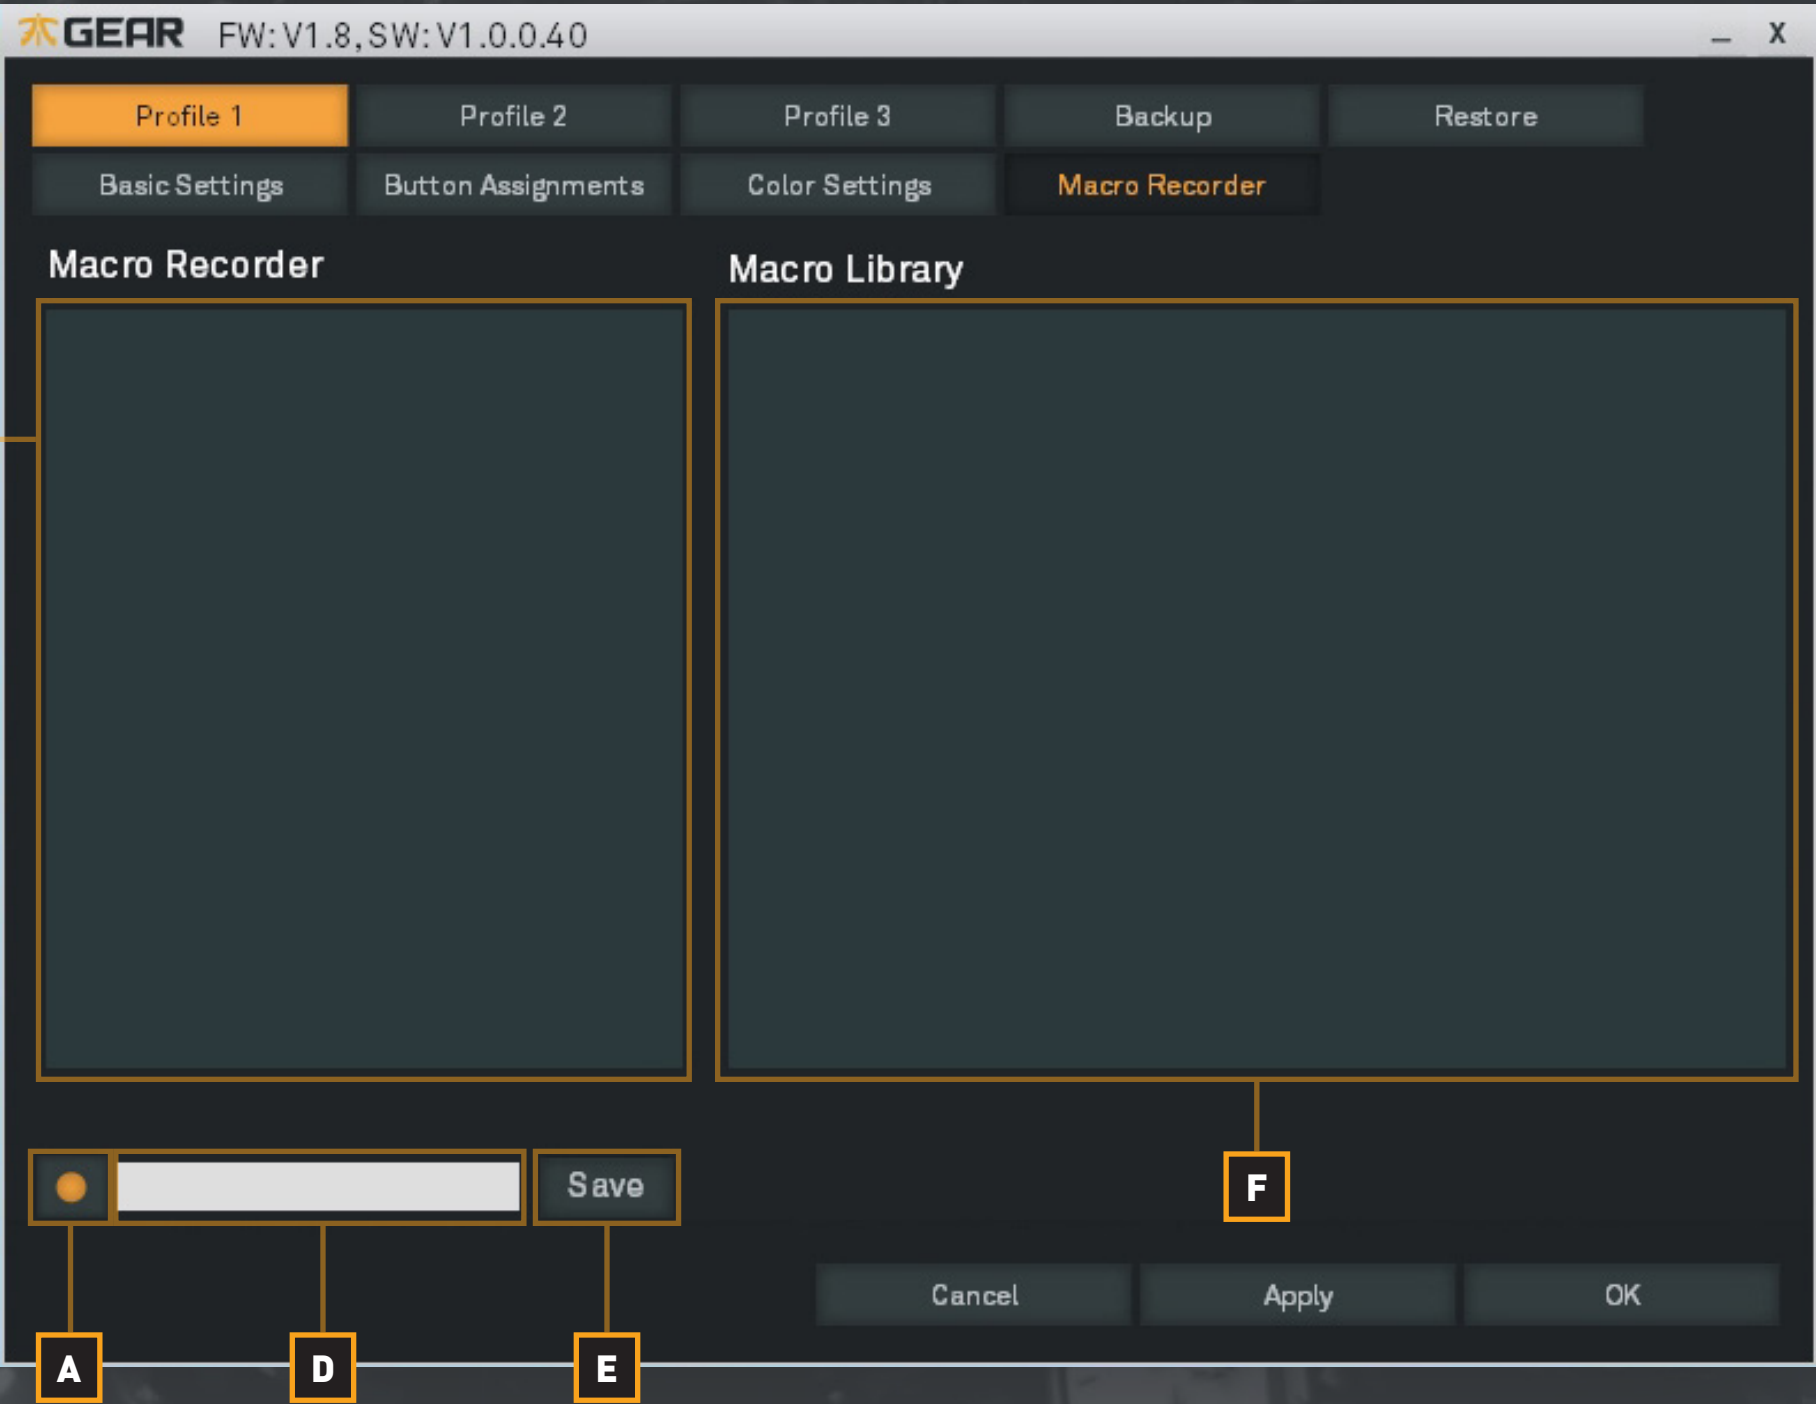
GEAR FW: V1.8, SW: V1.0.0.40

_ X

Profile 1
Profile 2
Profile 3
Backup
Restore

Basic Settings
Button Assignments
Color Settings
Macro Recorder

Macro Recorder

Macro Library

Save

F

Cancel
Apply
OK

A
D
E